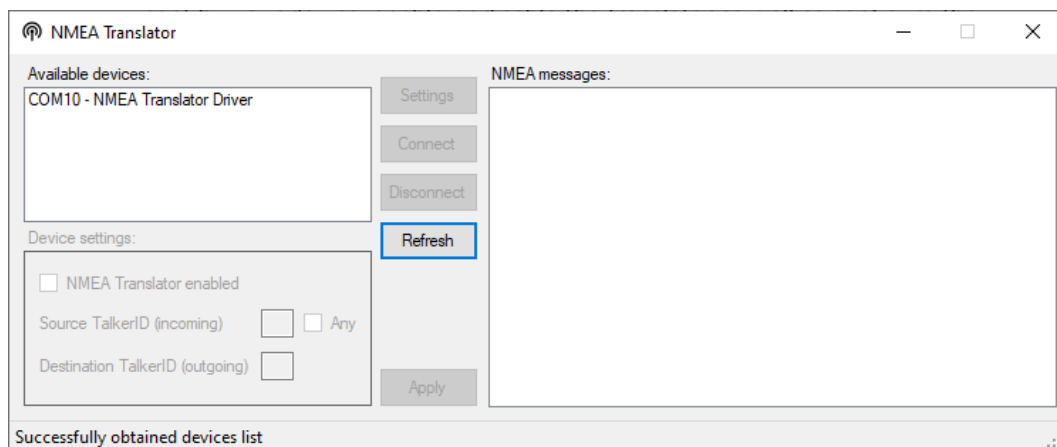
NMEA Translator

Available devices:

COM10 - NMEA Translator Driver

Settings

Connect

Disconnect

Refresh

NMEA messages:

Device settings:

NMEA Translator enabled

Source TalkerID (incoming)

Any

Destination TalkerID (outgoing)

Apply

Successfully obtained devices list